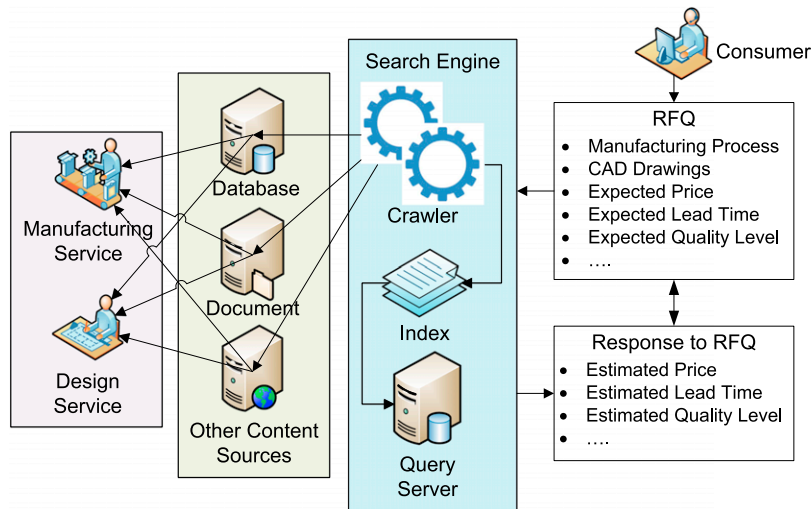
Consumer

Search Engine

Manufacturing Service

Design Service

Database

Document

Other Content Sources

Crawler

Index

Query Server

RFQ
- Manufacturing Process
- CAD Drawings
- Expected Price
- Expected Lead Time
- Expected Quality Level
- ….

Response to RFQ
- Estimated Price
- Estimated Lead Time
- Estimated Quality Level
- ….